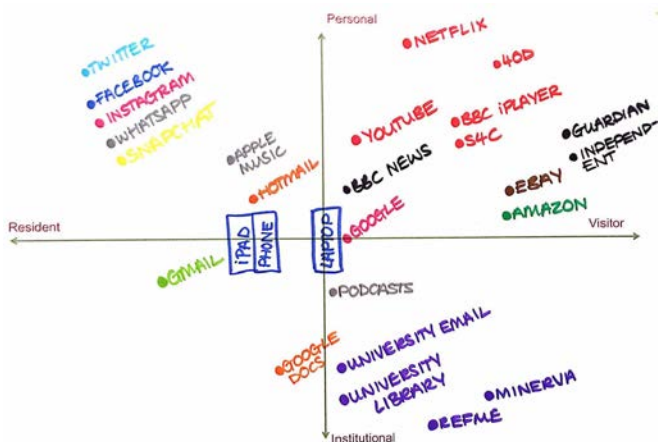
Personal

TWITTER
FACEBOOK
INSTAGRAM
WHATSAPP
SNAPCHAT

NETFLIX
4OD

APPLE MUSIC
HOTMAIL

YOUTUBE
BBC NEWS
BBC iPLAYER
S4C
GUARDIAN
INDEPENDENT

EBAY
AMAZON

Resident
IPAD
PHONE
LAPTOP
GOOGLE
Visitor

GMAIL

PODCASTS

GOOGLE DOCS
UNIVERSITY EMAIL
UNIVERSITY LIBRARY
MINERVA
REFME

Institutional